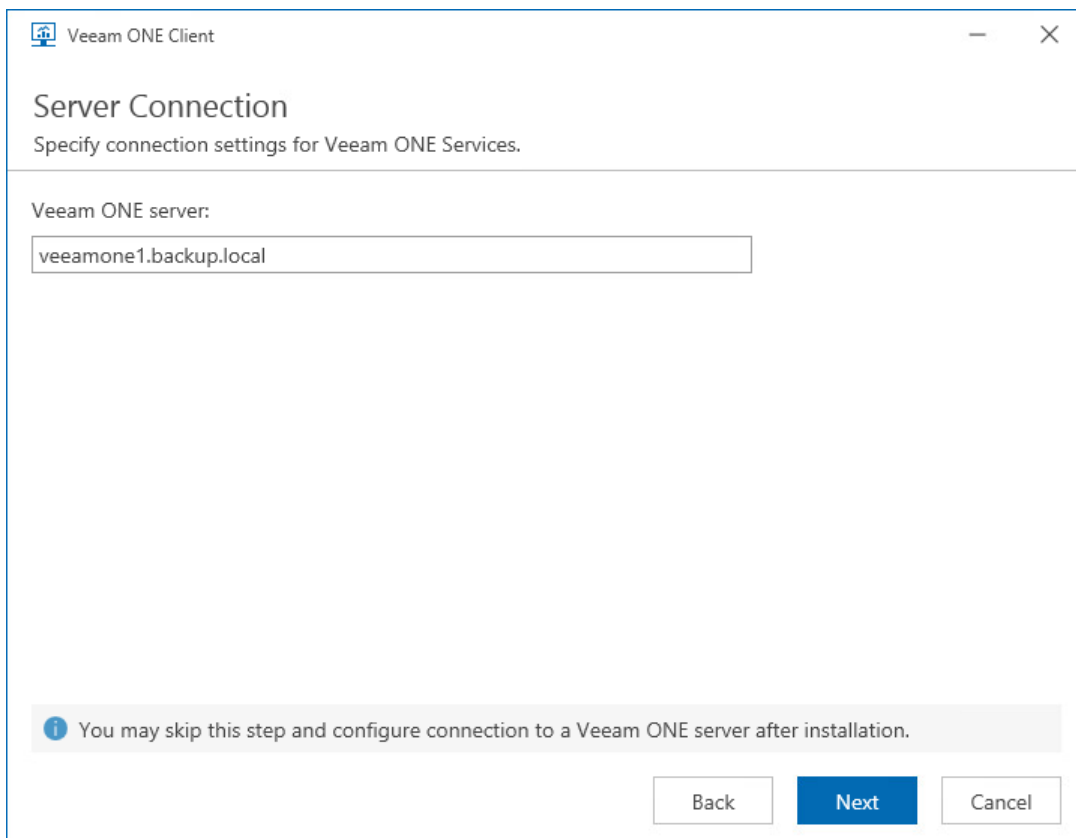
Veeam ONE Client

Server Connection
Specify connection settings for Veeam ONE Services.

Veeam ONE server:
veeamone1.backup.local

You may skip this step and configure connection to a Veeam ONE server after installation.

Back
Next
Cancel